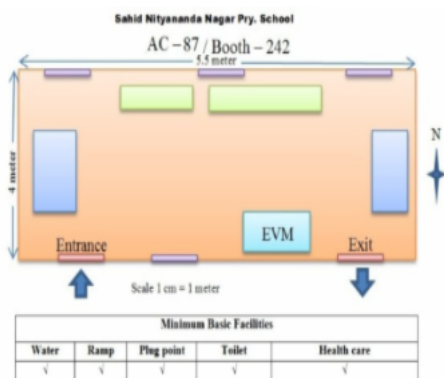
Sahid Nityananda Nagar Pry. School

AC – 87 / Booth – 242

5.5 meter

4 meter

N

EVM

Entrance

Exit

Scale 1 cm = 1 meter

| Minimum Basic Facilities | | | | |
|---|---|---|---|---|
| Water | Ramp | Plug point | Toilet | Health care |
| √ | √ | √ | √ | √ |